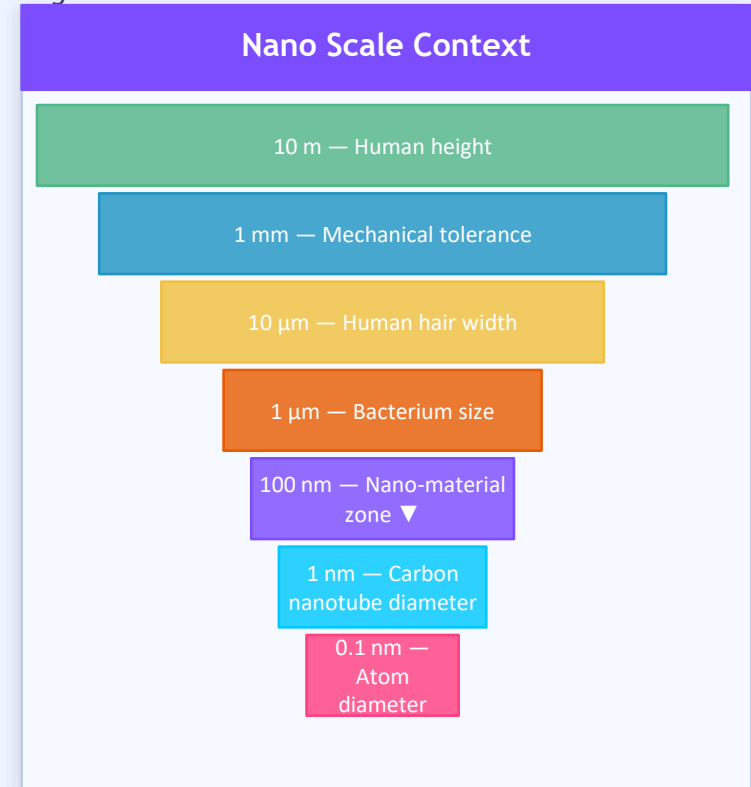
Nano Scale Context

10 m — Human height

1 mm — Mechanical tolerance

10 µm — Human hair width

1 µm — Bacterium size

100 nm — Nano-material zone ▼

1 nm — Carbon nanotube diameter

0.1 nm — Atom diameter